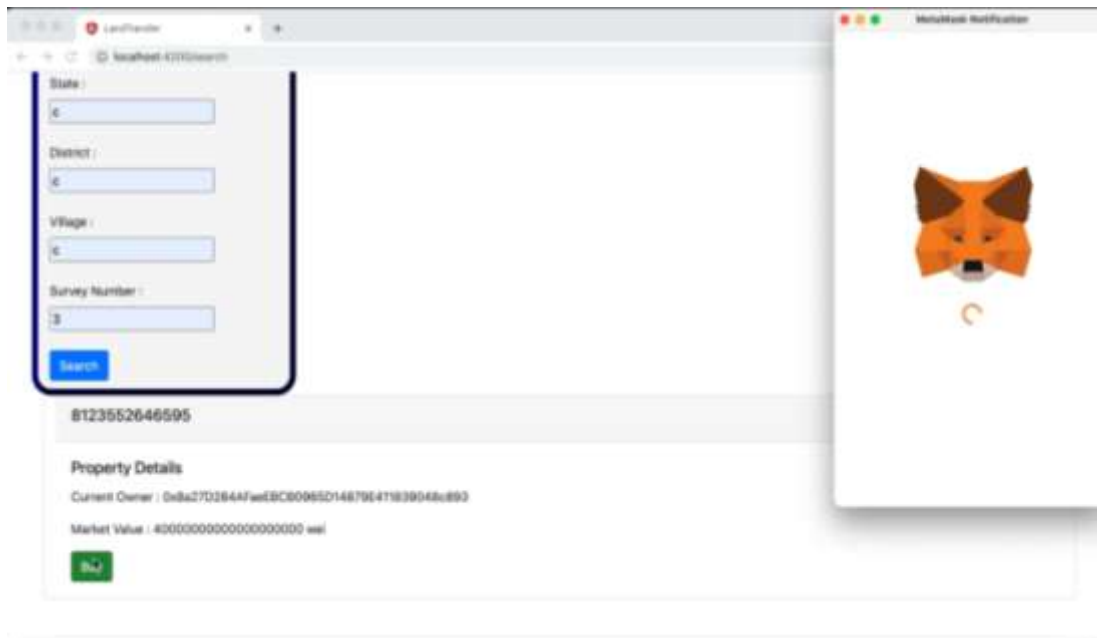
LandTransfer

localhost:3000/search

MetaMask Notification

State :

c

District :

c

Village :

c

Survey Number :

3

Search

8123552646595

Property Details

Current Owner : 0x8a27D2844FaeEBC60965D1467fE4718390​48c893

Market Value : 4000000000000000000 wei

Buy